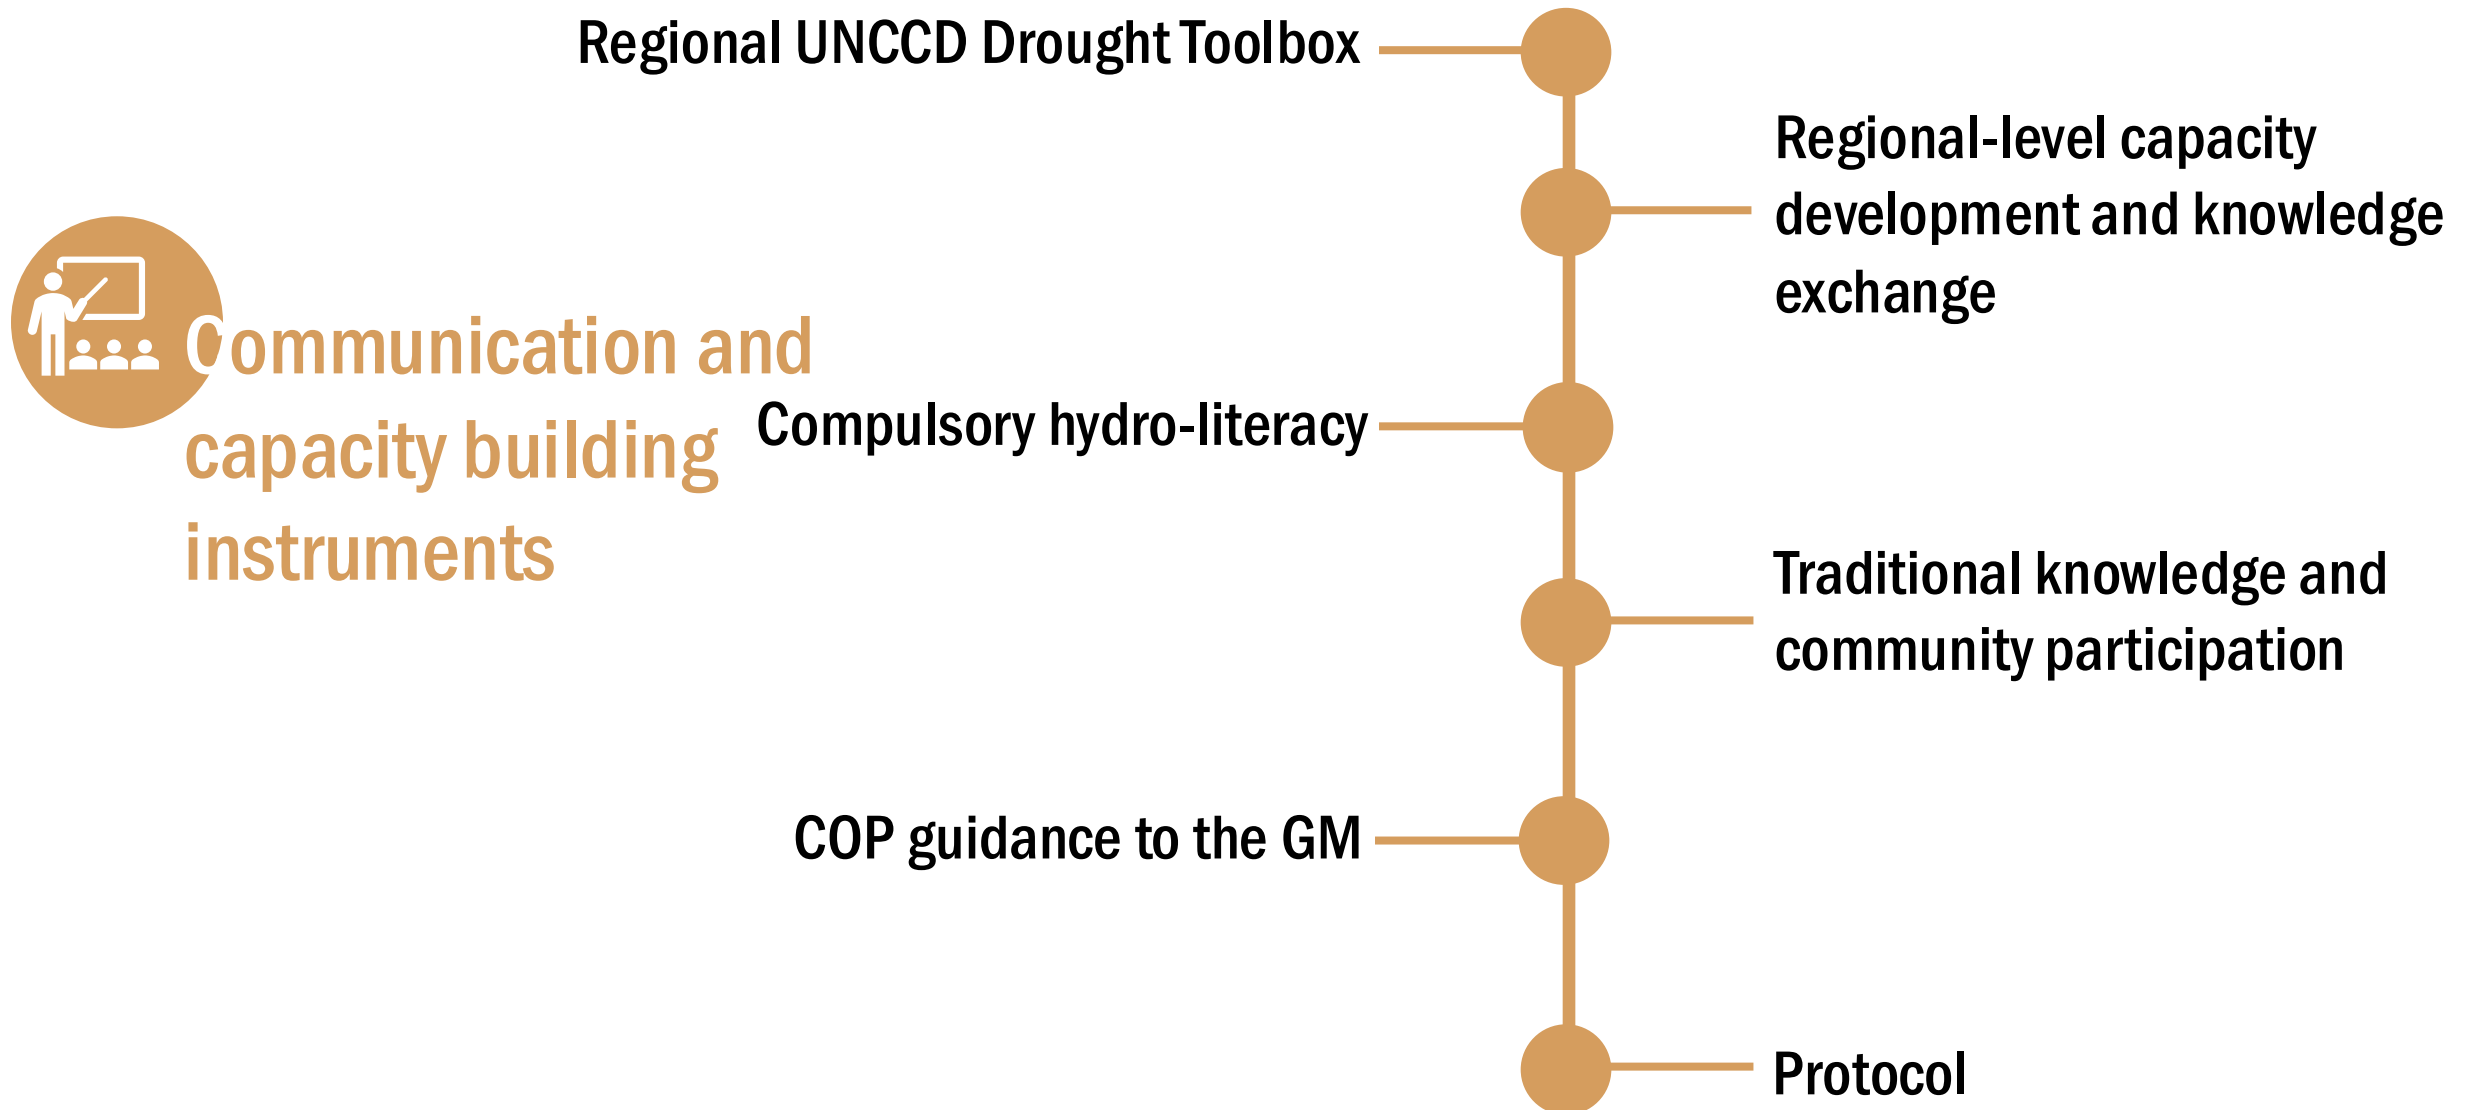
Communication and capacity building instruments

Regional UNCCD Drought Toolbox

Regional-level capacity development and knowledge exchange

Compulsory hydro-literacy

Traditional knowledge and community participation

COP guidance to the GM

Protocol